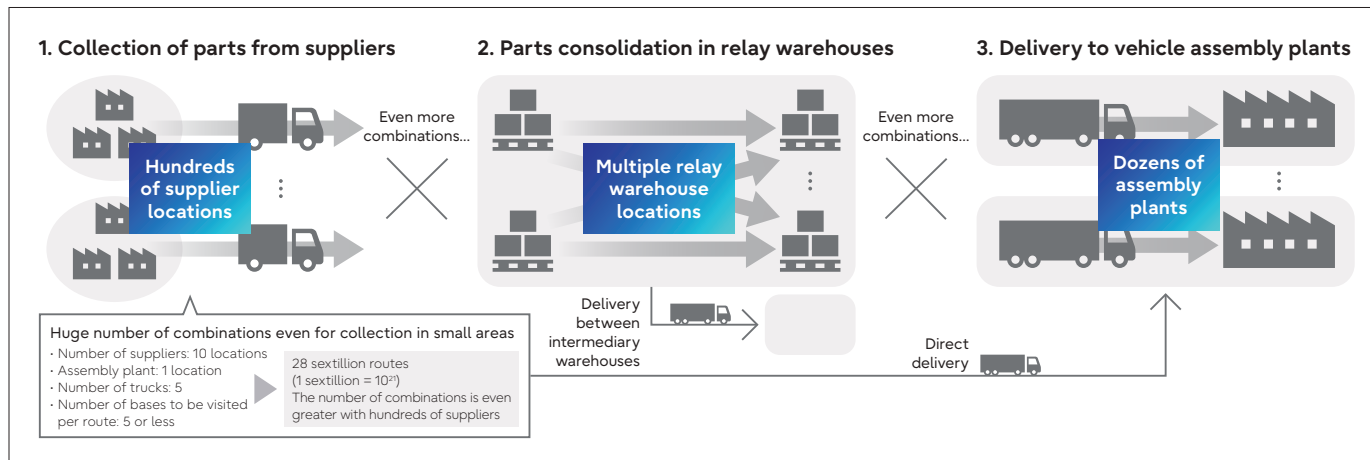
1. Collection of parts from suppliers

Hundreds of supplier locations

Even more combinations...

2. Parts consolidation in relay warehouses

Multiple relay warehouse locations

Even more combinations...

3. Delivery to vehicle assembly plants

Dozens of assembly plants

Delivery between intermediary warehouses

Direct delivery

Huge number of combinations even for collection in small areas

· Number of suppliers: 10 locations
· Assembly plant: 1 location
· Number of trucks: 5
· Number of bases to be visited per route: 5 or less

28 sextillion routes
(1 sextillion = $10^{21}$)
The number of combinations is even greater with hundreds of suppliers